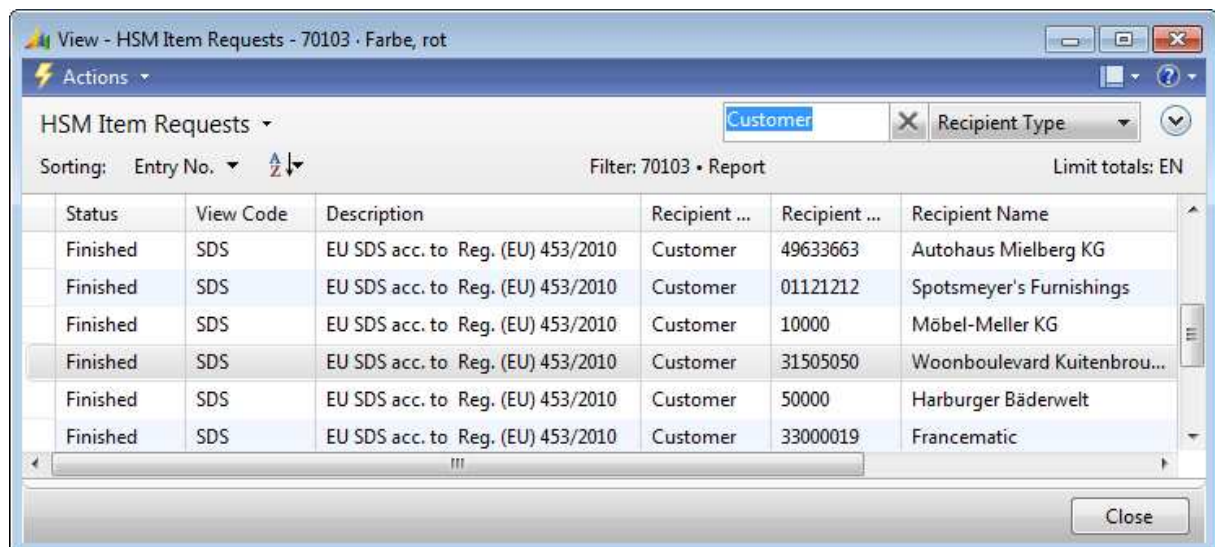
View - HSM Item Requests - 70103 · Farbe, rot

Actions

HSM Item Requests

Customer

Recipient Type

Sorting: Entry No.

Filter: 70103 • Report

Limit totals: EN

| Status | View Code | Description | Recipient ... | Recipient ... | Recipient Name |
|---|---|---|---|---|---|
| Finished | SDS | EU SDS acc. to Reg. (EU) 453/2010 | Customer | 49633663 | Autohaus Mielberg KG |
| Finished | SDS | EU SDS acc. to Reg. (EU) 453/2010 | Customer | 01121212 | Spotsmeyer's Furnishings |
| Finished | SDS | EU SDS acc. to Reg. (EU) 453/2010 | Customer | 10000 | Möbel-Meller KG |
| Finished | SDS | EU SDS acc. to Reg. (EU) 453/2010 | Customer | 31505050 | Woonboulevard Kuitenbrou... |
| Finished | SDS | EU SDS acc. to Reg. (EU) 453/2010 | Customer | 50000 | Harburger Bäderwelt |
| Finished | SDS | EU SDS acc. to Reg. (EU) 453/2010 | Customer | 33000019 | Francematic |

Close